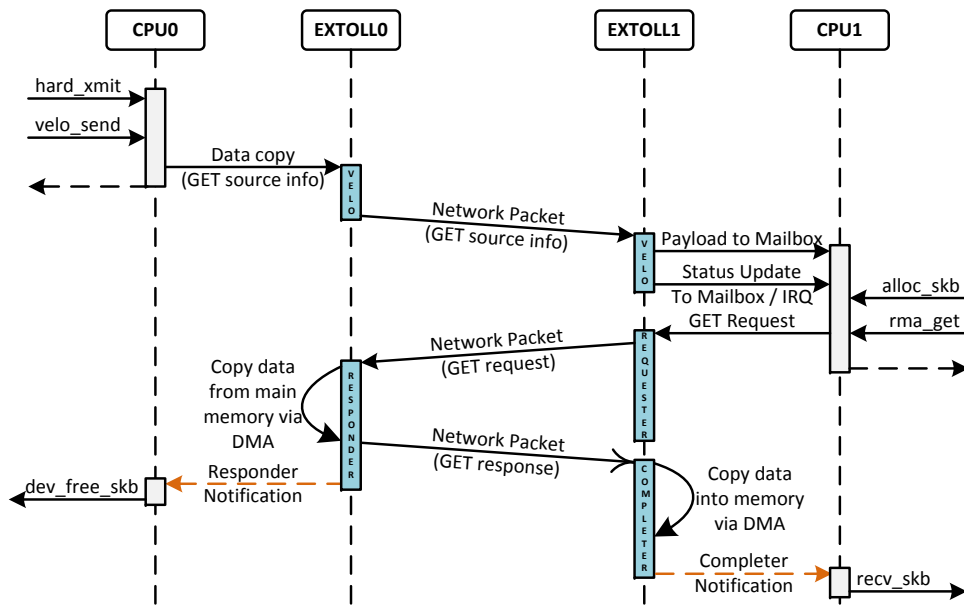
CPU0

EXTOLL0

EXTOLL1

CPU1

hard_xmit

velo_send

Data copy (GET source info)

VELO

Network Packet (GET source info)

VELO

Payload to Mailbox

Status Update To Mailbox / IRQ

alloc_skb

GET Request

rma_get

Network Packet (GET request)

REQUESTER

Copy data from main memory via DMA

RESPONDER

Network Packet (GET response)

COMPLETER

Copy data into memory via DMA

dev_free_skb

Responder Notification

Completer Notification

recv_skb